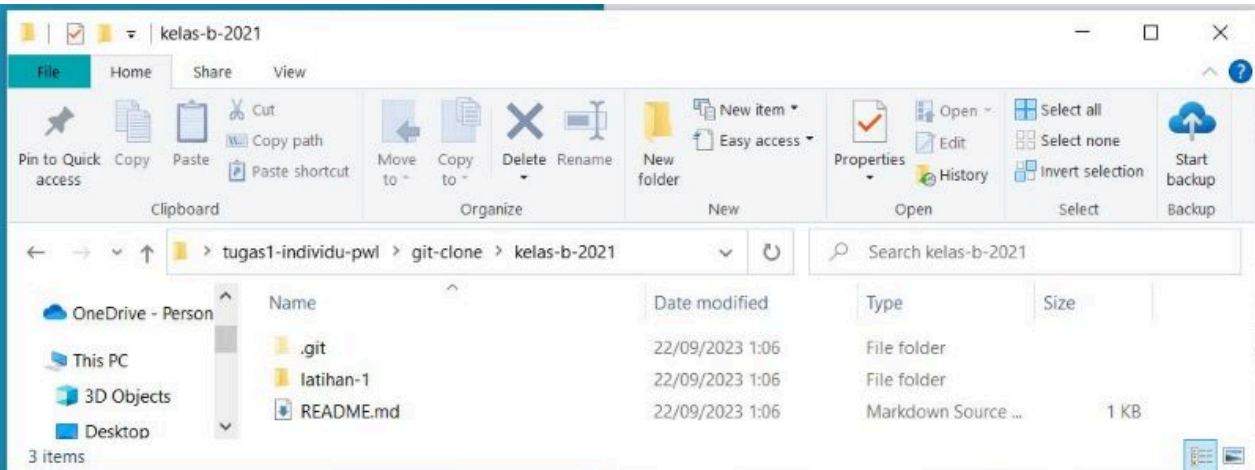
kelas-b-2021

File Home Share View

Pin to Quick access Copy Paste Cut Copy path Paste shortcut
Clipboard

Move to Copy to Delete Rename
Organize

New folder New item Easy access
New

Properties Open Edit History
Open

Select all Select none Invert selection
Select

Start backup
Backup

> tugas1-individu-pwl > git-clone > kelas-b-2021

Search kelas-b-2021

OneDrive - Person
This PC
3D Objects
Desktop

| Name | Date modified | Type | Size |
|---|---|---|---|
| .git | 22/09/2023 1:06 | File folder | |
| latihan-1 | 22/09/2023 1:06 | File folder | |
| README.md | 22/09/2023 1:06 | Markdown Source ... | 1 KB |

3 items